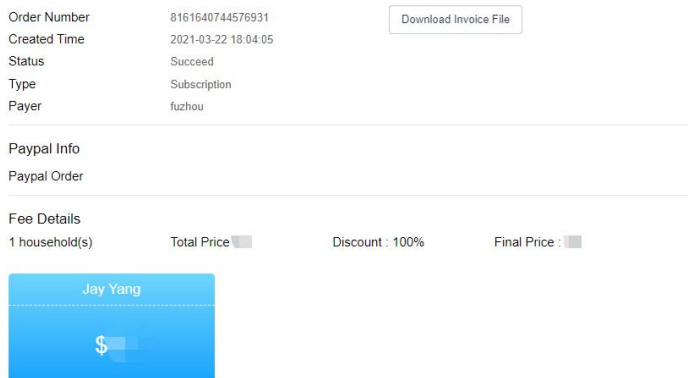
Order Number 8161640744576931
Created Time 2021-03-22 18:04:05
Status Succeed
Type Subscription
Payer fuzhou

Download Invoice File

Paypal Info

Paypal Order

Fee Details

| 1 household(s) | Total Price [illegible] | Discount : 100% | Final Price : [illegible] |
|---|---|---|---|

Jay Yang

$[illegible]